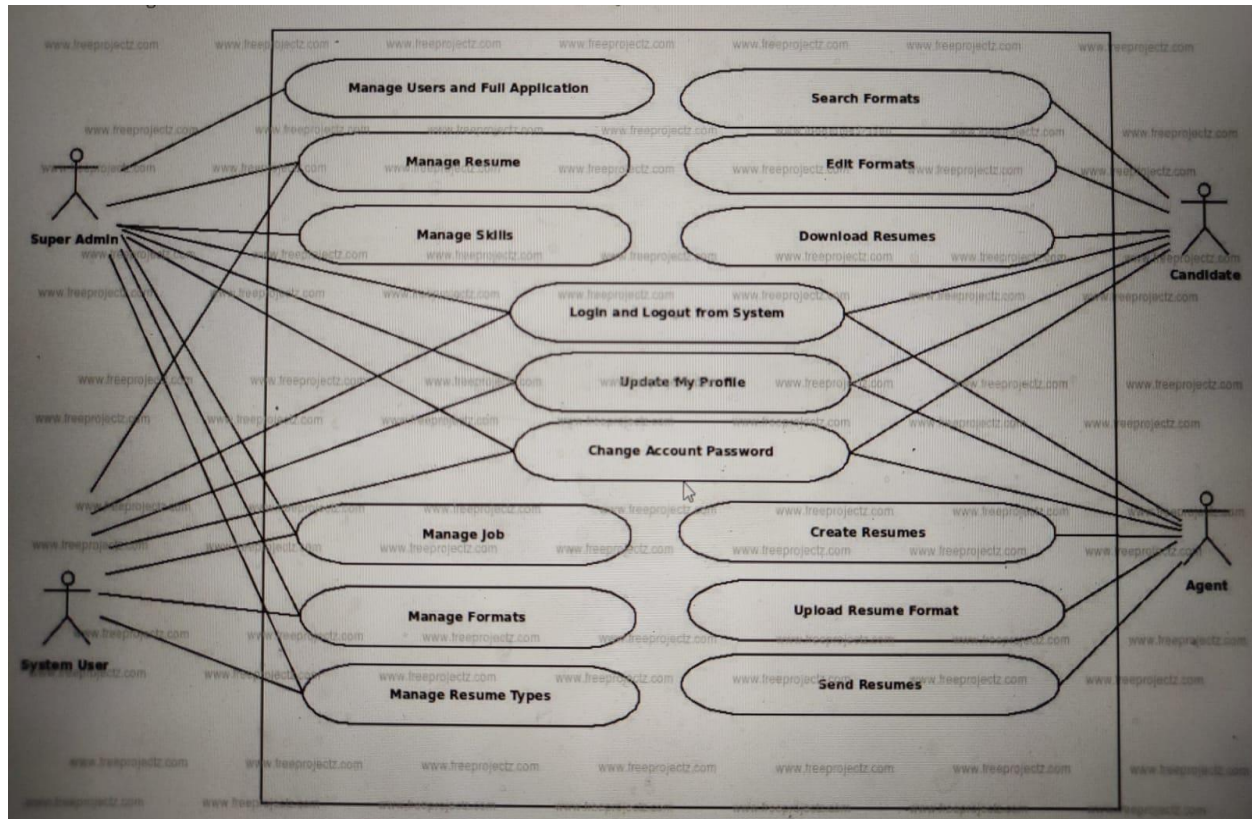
Super Admin

System User

Manage Users and Full Application

Manage Resume

Manage Skills

Search Formats

Edit Formats

Download Resumes

Candidate

Login and Logout from System

Update My Profile

Change Account Password

Manage Job

Manage Formats

Manage Resume Types

Create Resumes

Upload Resume Format

Send Resumes

Agent

www.freeprojectz.com